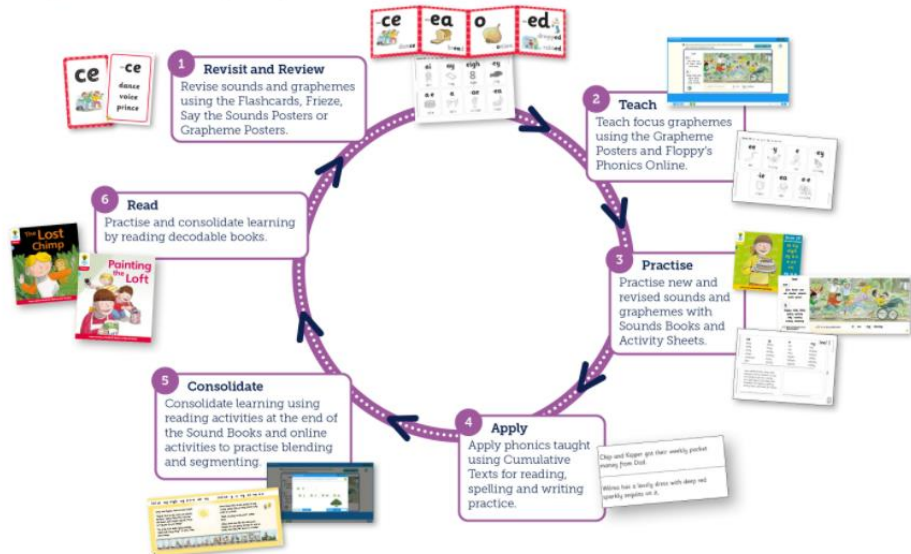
ce

-ce
dance
voice
prince

-ce
-ea
o
-ed

1
Revisit and Review
Revise sounds and graphemes using the Flashcards, Frieze, Say the Sounds Posters or Grapheme Posters.

ai
ay
eigh
ey
a-e
a
ea
ei

2
Teach
Teach focus graphemes using the Grapheme Posters and Floppy's Phonics Online.

6
Read
Practise and consolidate learning by reading decodable books.

The Lost Chimp

Painting the Loft

3
Practise
Practise new and revised sounds and graphemes with Sounds Books and Activity Sheets.

5
Consolidate
Consolidate learning using reading activities at the end of the Sound Books and online activities to practise blending and segmenting.

4
Apply
Apply phonics taught using Cumulative Texts for reading, spelling and writing practice.

Chip and Kipper got their weekly pocket money from Dad.

Wilma has a lovely dress with deep red sparkly sequins on it.